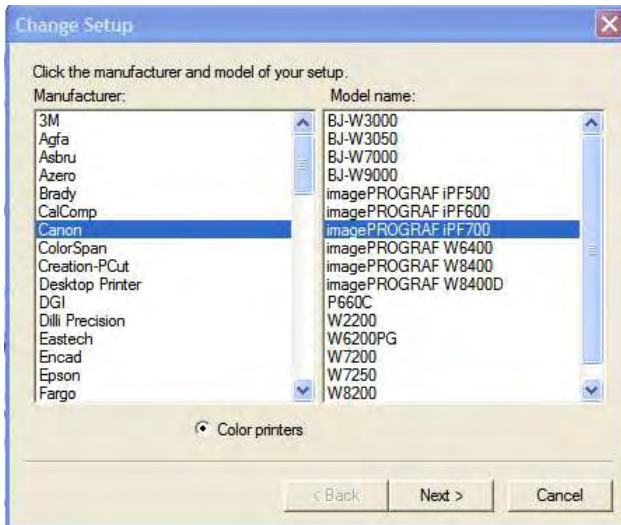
Change Setup

Click the manufacturer and model of your setup.

Manufacturer:

3M
Agfa
Asbru
Azero
Brady
CalComp
Canon
ColorSpan
Creation-PCut
Desktop Printer
DGI
Dilli Precision
Eastech
Encad
Epson
Fargo

Model name:

BJ-W3000
BJ-W3050
BJ-W7000
BJ-W9000
imagePROGRAF iPF500
imagePROGRAF iPF600
imagePROGRAF iPF700
imagePROGRAF W6400
imagePROGRAF W8400
imagePROGRAF W8400D
P660C
W2200
W6200PG
W7200
W7250
W8200

Color printers

< Back
Next >
Cancel